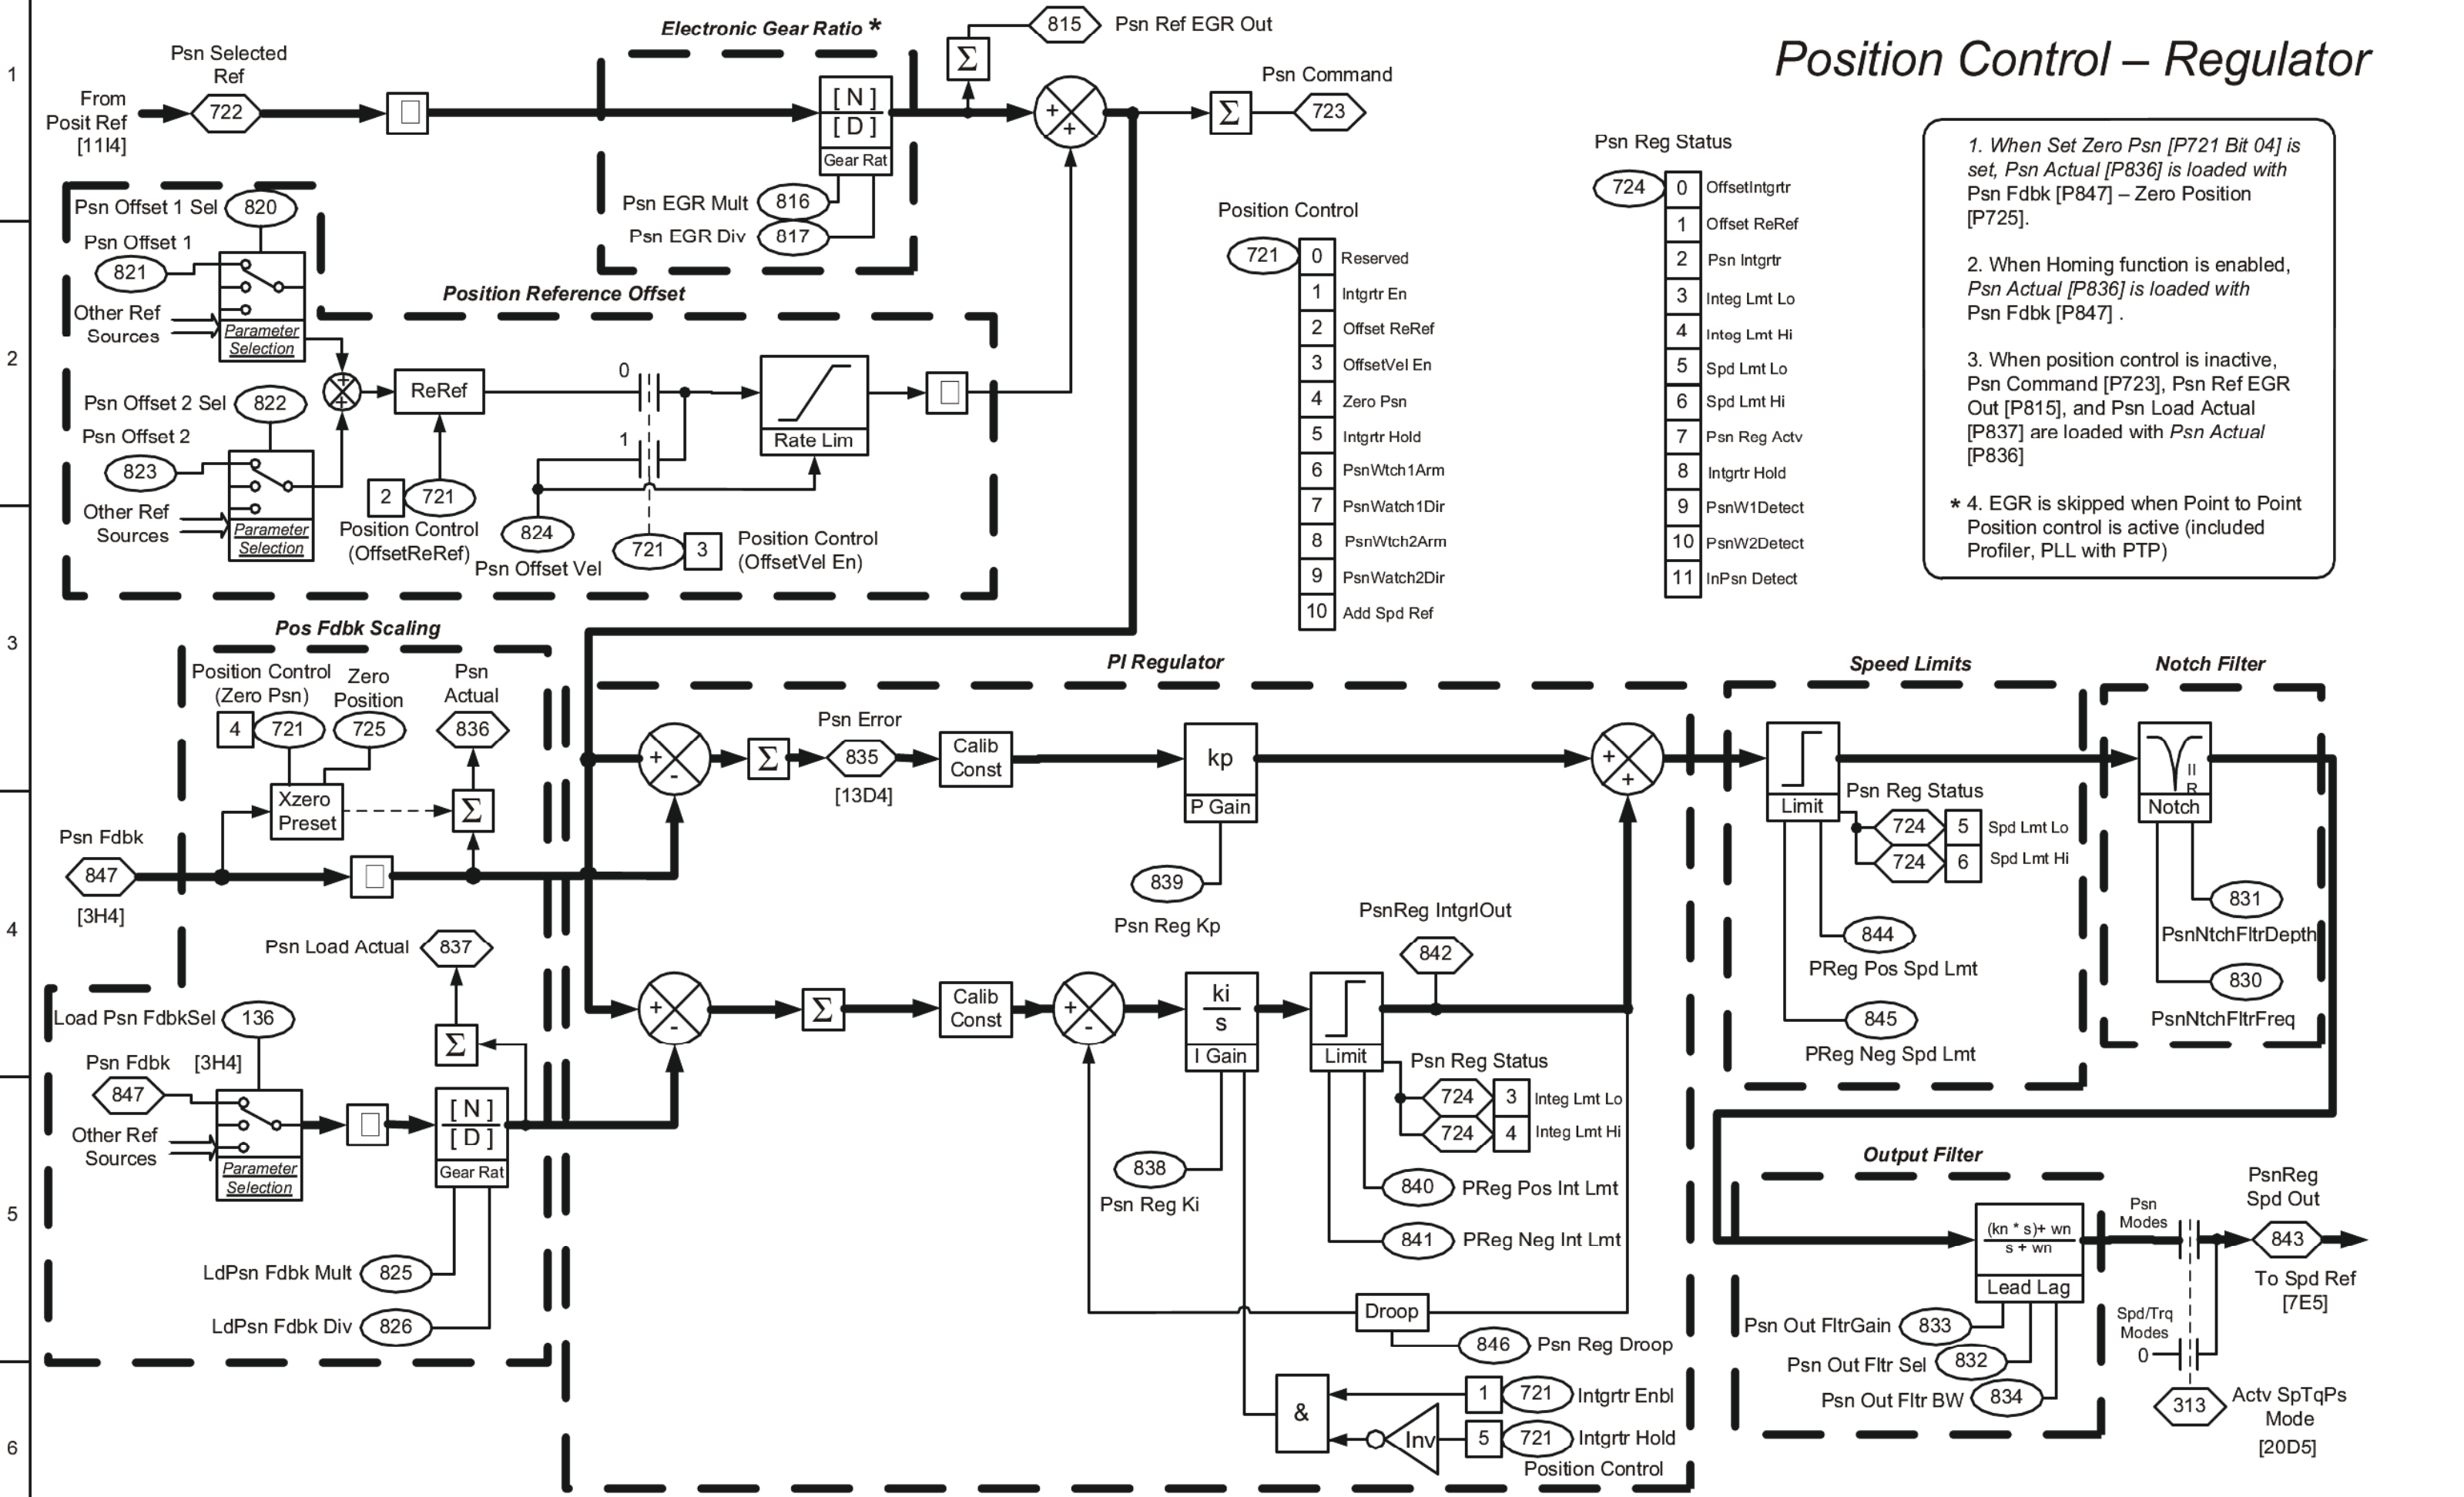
Position Control – Regulator

1
2
3
4
5
6

Electronic Gear Ratio *

815 Psn Ref EGR Out

Psn Selected Ref
From Posit Ref [11I4]
722

[N]
[D]
Gear Rat

Psn Command
723

Psn EGR Mult 816
Psn EGR Div 817

Psn Offset 1 Sel 820
Psn Offset 1
821
Other Ref Sources
Parameter Selection

Position Reference Offset

Psn Offset 2 Sel 822
Psn Offset 2
823
Other Ref Sources
Parameter Selection

ReRef
0
1
Rate Lim

2 721
Position Control (OffsetReRef)
824
Psn Offset Vel
721 3
Position Control (OffsetVel En)

Position Control
721
| 0 | Reserved |
|---|---|
| 1 | Intgrtr En |
| 2 | Offset ReRef |
| 3 | OffsetVel En |
| 4 | Zero Psn |
| 5 | Intgrtr Hold |
| 6 | PsnWtch1Arm |
| 7 | PsnWatch1Dir |
| 8 | PsnWtch2Arm |
| 9 | PsnWatch2Dir |
| 10 | Add Spd Ref |

Psn Reg Status
724
| 0 | OffsetIntgrtr |
|---|---|
| 1 | Offset ReRef |
| 2 | Psn Intgrtr |
| 3 | Integ Lmt Lo |
| 4 | Integ Lmt Hi |
| 5 | Spd Lmt Lo |
| 6 | Spd Lmt Hi |
| 7 | Psn Reg Actv |
| 8 | Intgrtr Hold |
| 9 | PsnW1Detect |
| 10 | PsnW2Detect |
| 11 | InPsn Detect |

1. When Set Zero Psn [P721 Bit 04] is set, Psn Actual [P836] is loaded with Psn Fdbk [P847] – Zero Position [P725].

2. When Homing function is enabled, Psn Actual [P836] is loaded with Psn Fdbk [P847] .

3. When position control is inactive, Psn Command [P723], Psn Ref EGR Out [P815], and Psn Load Actual [P837] are loaded with Psn Actual [P836]

* 4. EGR is skipped when Point to Point Position control is active (included Profiler, PLL with PTP)

Pos Fdbk Scaling
Position Control (Zero Psn)
4 721
Zero Position
725
Psn Actual
836
Xzero Preset
Psn Fdbk
847
[3H4]

PI Regulator
Psn Error
835
[13D4]
Calib Const
kp
P Gain
839
Psn Reg Kp

Speed Limits
Limit
Psn Reg Status
724 5 Spd Lmt Lo
724 6 Spd Lmt Hi
844
PReg Pos Spd Lmt
845
PReg Neg Spd Lmt

Notch Filter
Notch
831
PsnNtchFltrDepth
830
PsnNtchFltrFreq

Psn Load Actual 837

Load Psn FdbkSel 136
Psn Fdbk [3H4]
847
Other Ref Sources
Parameter Selection
[N]
[D]
Gear Rat
LdPsn Fdbk Mult 825
LdPsn Fdbk Div 826

Calib Const
ki
s
I Gain
838
Psn Reg Ki

PsnReg IntgrlOut
842
Limit
Psn Reg Status
724 3 Integ Lmt Lo
724 4 Integ Lmt Hi
840 PReg Pos Int Lmt
841 PReg Neg Int Lmt

Droop
846 Psn Reg Droop

&
Inv
1 721 Intgrtr Enbl
5 721 Intgrtr Hold
Position Control

Output Filter
$\frac{(kn * s)+ wn}{s + wn}$
Lead Lag
Psn Out FltrGain 833
Psn Out Fltr Sel 832
Psn Out Fltr BW 834

Psn Modes
Spd/Trq Modes
0
PsnReg Spd Out
843
To Spd Ref [7E5]
313
Actv SpTqPs Mode
[20D5]